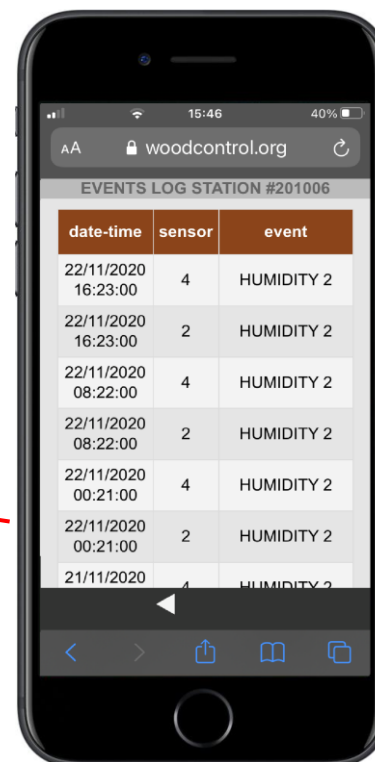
15:46 40%

AA woodcontrol.org

EVENTS LOG STATION #201006

| date-time | sensor | event |
|---|---|---|
| 22/11/2020 16:23:00 | 4 | HUMIDITY 2 |
| 22/11/2020 16:23:00 | 2 | HUMIDITY 2 |
| 22/11/2020 08:22:00 | 4 | HUMIDITY 2 |
| 22/11/2020 08:22:00 | 2 | HUMIDITY 2 |
| 22/11/2020 00:21:00 | 4 | HUMIDITY 2 |
| 22/11/2020 00:21:00 | 2 | HUMIDITY 2 |
| 21/11/2020 | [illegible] | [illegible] |